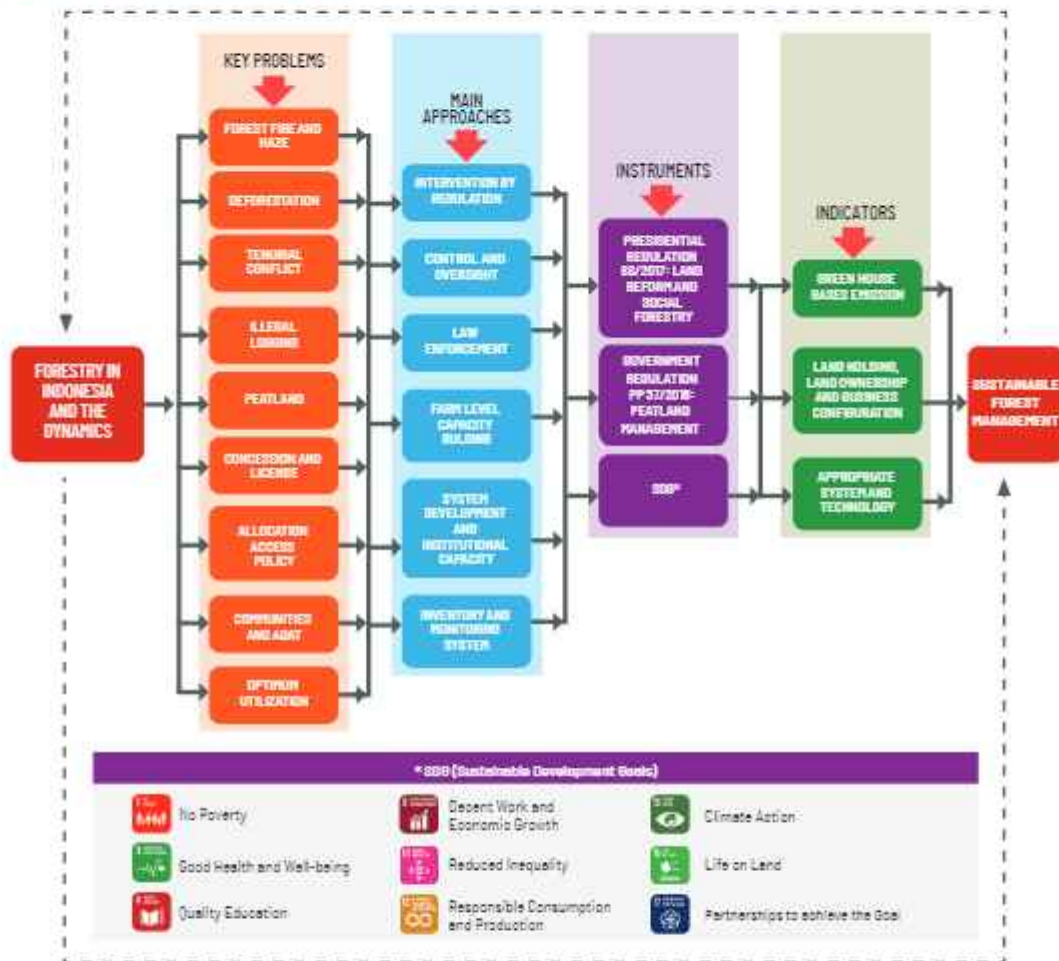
FORESTRY IN INDONESIA AND THE DYNAMICS

KEY PROBLEMS

FOREST FIRE AND HAZE

DEFORESTATION

TENURIAL CONFLICT

ILLEGAL LOGGING

PEATLAND

CONCESSION AND LICENSE

ALLOCATION ACCESS POLICY

COMMUNITIES AND ADAT

OPTIMUM UTILIZATION

MAIN APPROACHES

INTERVENTION BY REGULATION

CONTROL AND OVERSIGHT

LAW ENFORCEMENT

FARM LEVEL CAPACITY BUILDING

SYSTEM DEVELOPMENT AND INSTITUTIONAL CAPACITY

INVENTORY AND MONITORING SYSTEM

INSTRUMENTS

PRESIDENTIAL REGULATION 88/2017: LAND REFORM AND SOCIAL FORESTRY

GOVERNMENT REGULATION PP 57/2016: PEATLAND MANAGEMENT

SDG*

INDICATORS

GREEN HOUSE BASED EMISSION

LAND HOLDING, LAND OWNERSHIP AND BUSINESS CONFIGURATION

APPROPRIATE SYSTEM AND TECHNOLOGY

SUSTAINABLE FOREST MANAGEMENT

* SDG (Sustainable Development Goals)

No Poverty

Decent Work and Economic Growth

Climate Action

Good Health and Well-being

Reduced Inequality

Life on Land

Quality Education

Responsible Consumption and Production

Partnerships to achieve the Goal